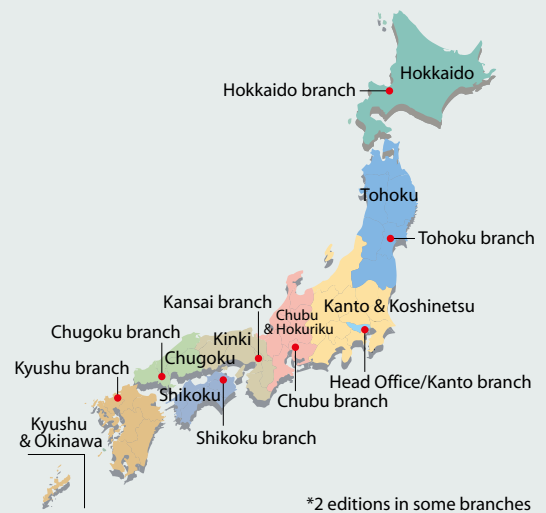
Hokkaido

Hokkaido branch

Tohoku

Tohoku branch

Kansai branch

Kanto & Koshinetsu

Chugoku branch

Chubu & Hokuriku

Kinki

Kyushu branch

Chugoku

Head Office/Kanto branch

Shikoku

Chubu branch

Kyushu & Okinawa

Shikoku branch

*2 editions in some branches